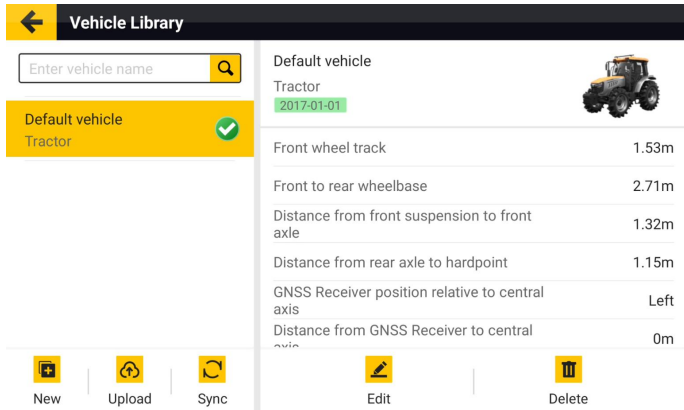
Vehicle Library

Enter vehicle name

Default vehicle
Tractor

Default vehicle
Tractor
2017-01-01

| | |
|---|---|
| Front wheel track | 1.53m |
| Front to rear wheelbase | 2.71m |
| Distance from front suspension to front axle | 1.32m |
| Distance from rear axle to hardpoint | 1.15m |
| GNSS Receiver position relative to central axis | Left |
| Distance from GNSS Receiver to central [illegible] | 0m |

New Upload Sync

Edit Delete